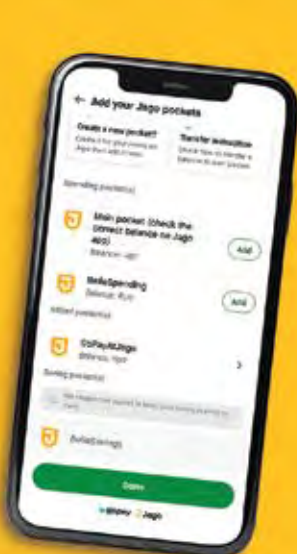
← Add your Jago pockets

Create a new pocket?
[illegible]

Transfer instruction
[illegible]

Spending pocket(s)

Main pocket (check the correct balance on Jago app)
Balance: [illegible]

Add

SafeSpending
Balance: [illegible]

Add

Added pocket(s)

GoPayAtJago
Balance: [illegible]

Saving pocket(s)

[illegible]

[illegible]

Done

gopay Jago